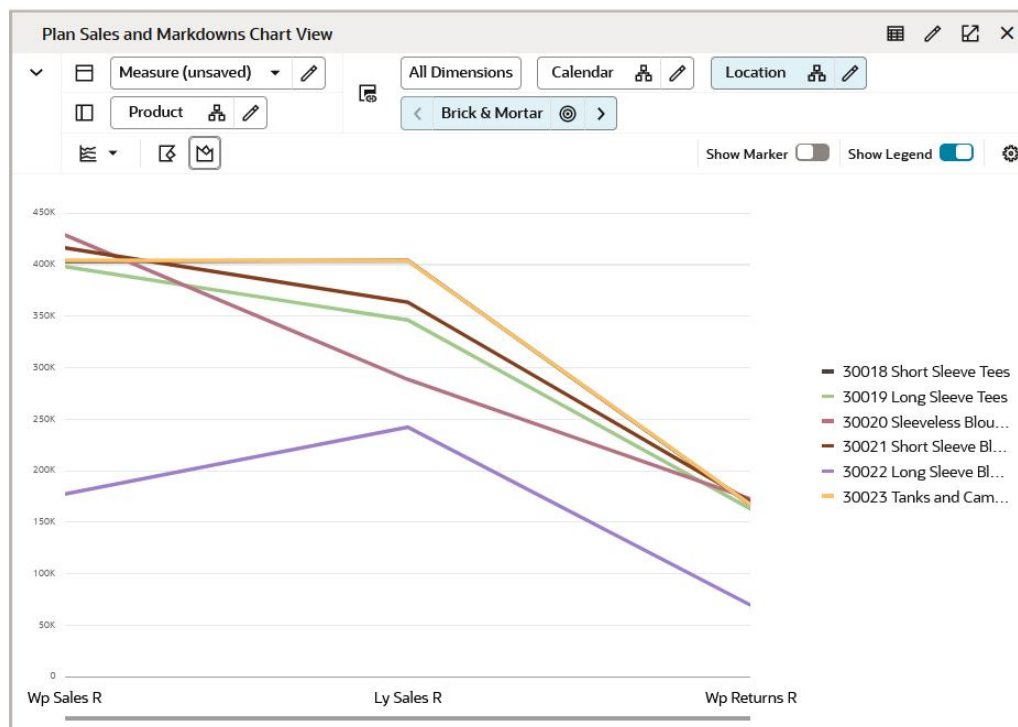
Plan Sales and Markdowns Chart View

Measure (unsaved)

All Dimensions

Calendar

Location

Product

Brick & Mortar

Show Marker

Show Legend

450K
400K
350K
300K
250K
200K
150K
100K
50K
0

Wp Sales R

Ly Sales R

Wp Returns R

30018 Short Sleeve Tees
30019 Long Sleeve Tees
30020 Sleeveless Blou...
30021 Short Sleeve Bl...
30022 Long Sleeve Bl...
30023 Tanks and Cam...